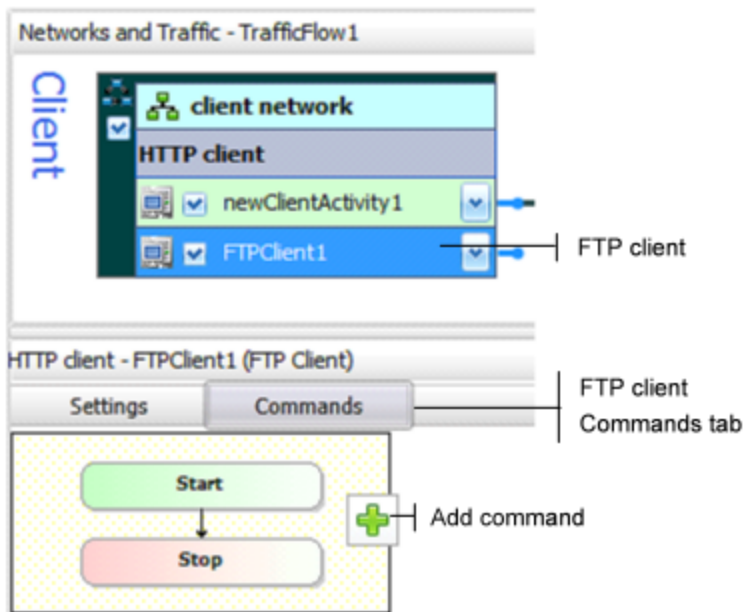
Networks and Traffic - TrafficFlow1

Client

client network

HTTP client

newClientActivity1

FTPClient1

FTP client

HTTP client - FTPClient1 (FTP Client)

Settings

Commands

FTP client
Commands tab

Start

Stop

Add command